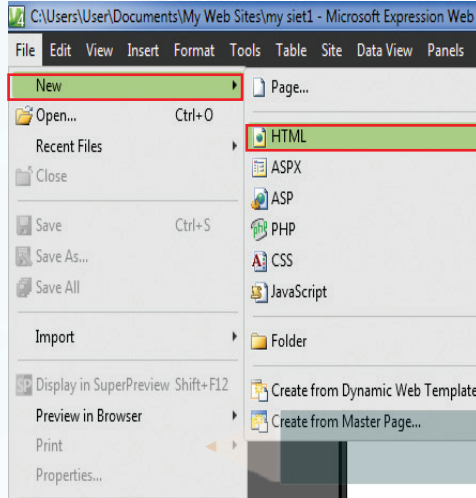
C:\Users\User\Documents\My Web Sites\my siet1 - Microsoft Expression Web

File Edit View Insert Format Tools Table Site Data View Panels

New
Open... Ctrl+O
Recent Files
Close
Save Ctrl+S
Save As...
Save All
Import
Display in SuperPreview Shift+F12
Preview in Browser
Print
Properties...

Page...
HTML
ASPX
ASP
PHP
CSS
JavaScript
Folder
Create from Dynamic Web Template
Create from Master Page...